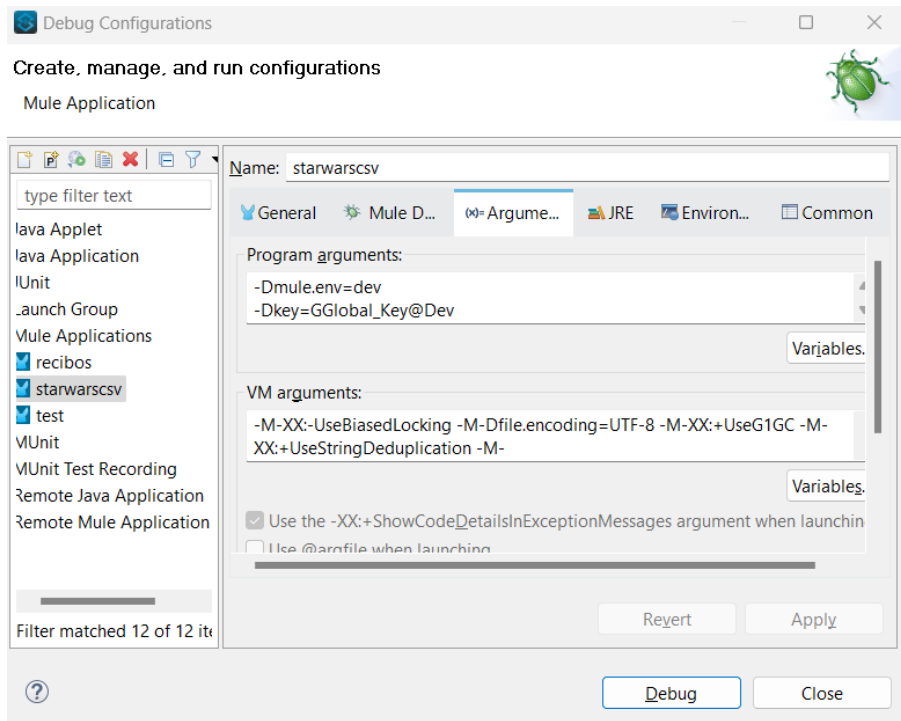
Debug Configurations

Create, manage, and run configurations

Mule Application

type filter text

Java Applet
Java Application
JUnit
Launch Group
Mule Applications
recibos
starwarscsv
test
MUnit
MUnit Test Recording
Remote Java Application
Remote Mule Application

Filter matched 12 of 12 it

Name: starwarscsv

General | Mule D... | (x)= Argume... | JRE | Environ... | Common

Program arguments:

-Dmule.env=dev
-Dkey=GGlobal_Key@Dev

Variables.

VM arguments:

-M-XX:-UseBiasedLocking -M-Dfile.encoding=UTF-8 -M-XX:+UseG1GC -M-XX:+UseStringDeduplication -M-

Variables.

Use the -XX:+ShowCodeDetailsInExceptionMessages argument when launchin

Use @argfile when launching

Revert
Apply

Debug
Close